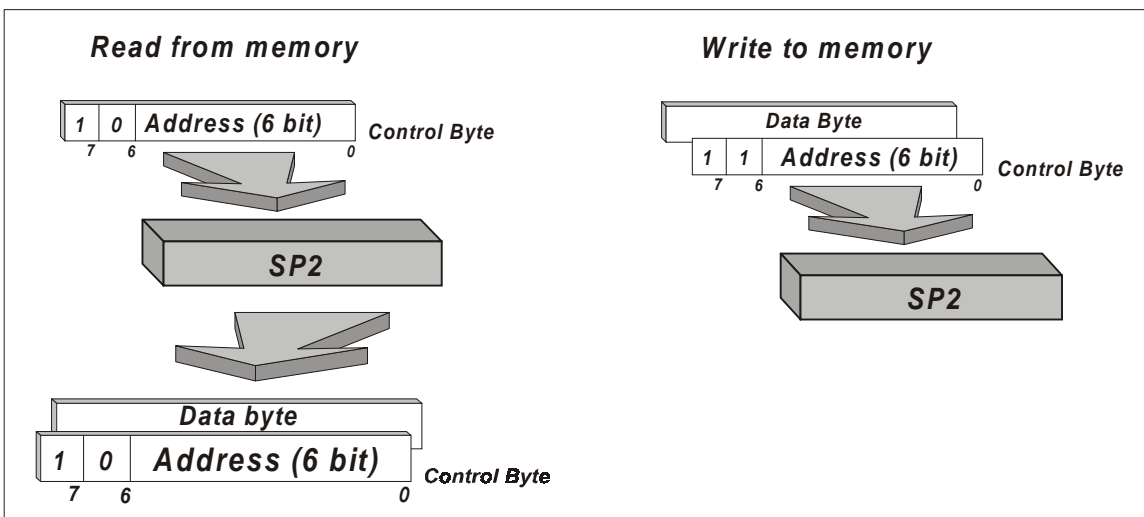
Read from memory

| 1 | 0 | Address (6 bit) |
|---|---|---|
| 7 | 6 | 0 |

Control Byte

SP2

Data byte

| 1 | 0 | Address (6 bit) |
|---|---|---|
| 7 | 6 | 0 |

Control Byte

Write to memory

Data Byte

| 1 | 1 | Address (6 bit) |
|---|---|---|
| 7 | 6 | 0 |

Control Byte

SP2